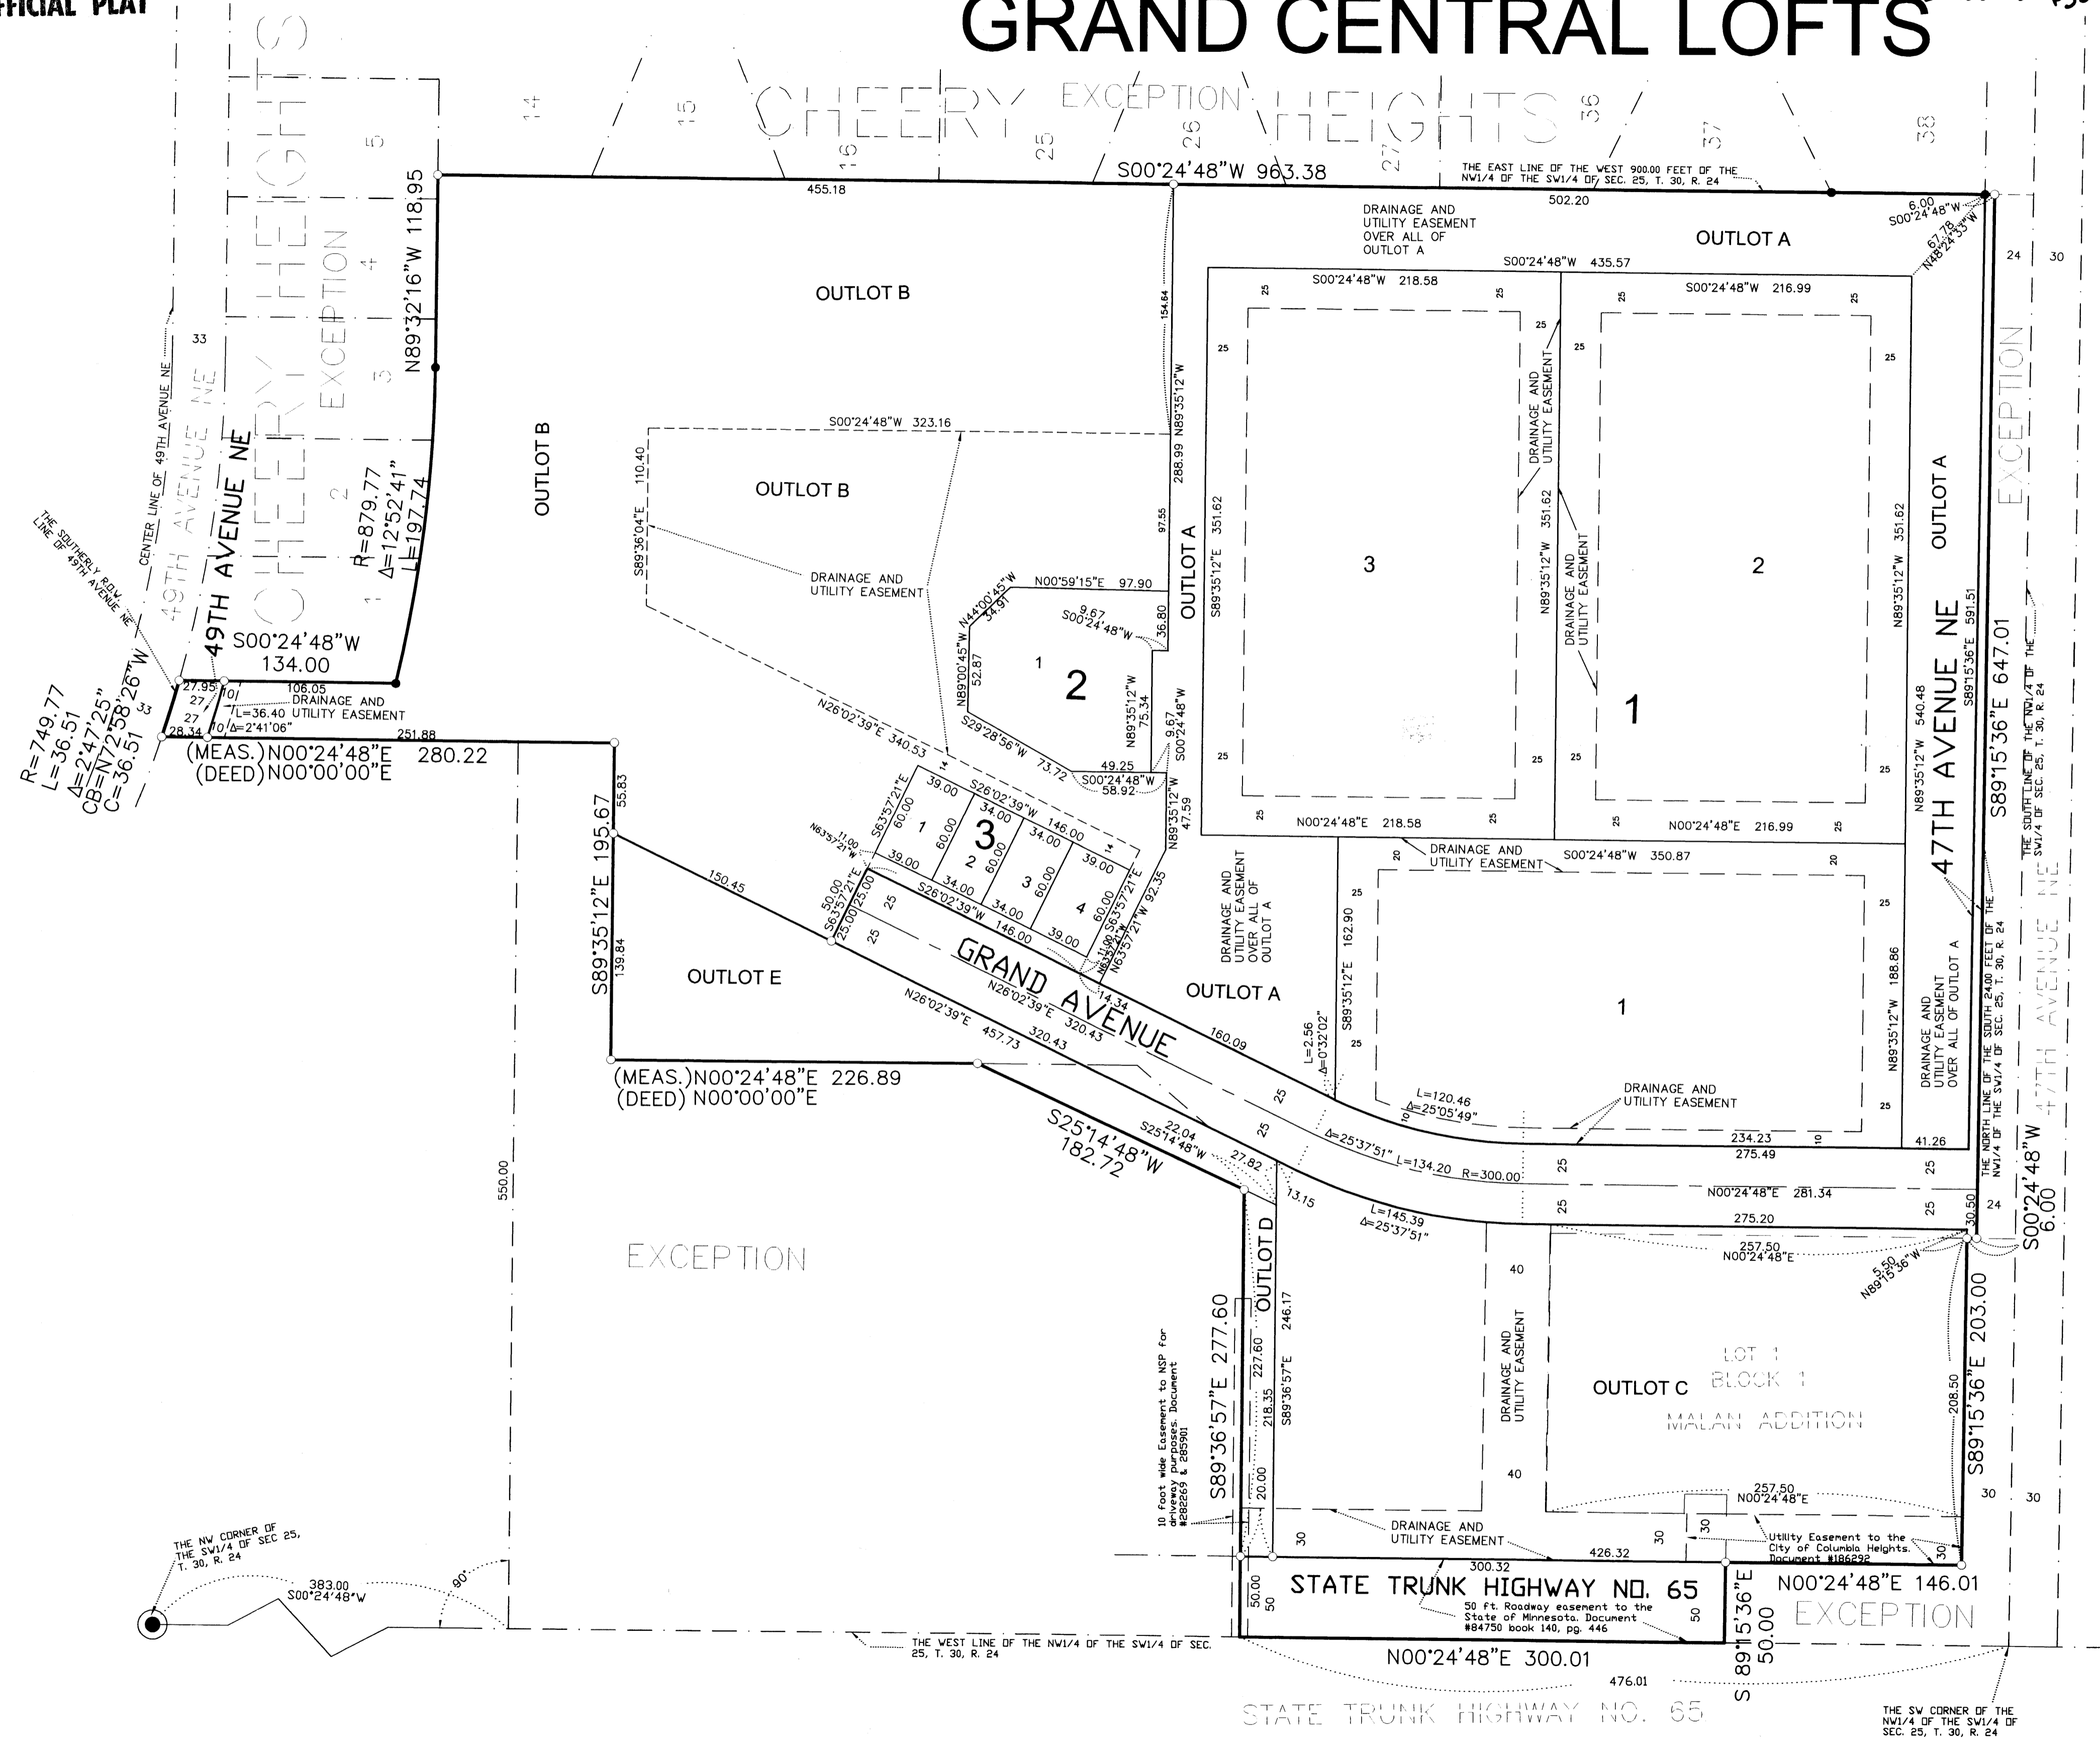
FFICIAL PLAT

GRAND CENTRAL LOFTS

CHEERY EXCEPTION HEIGHTS

14 15 16 25 26 27 36 37 38

S00°24'48"W 963.38

THE EAST LINE OF THE WEST 900.00 FEET OF THE NW1/4 OF THE SW1/4 OF SEC. 25, T. 30, R. 24

455.18

502.20

6.00 S00°24'48"W

67.78 N48°24'33"W

DRAINAGE AND UTILITY EASEMENT OVER ALL OF OUTLOT A

OUTLOT A

S00°24'48"W 435.57

S00°24'48"W 218.58

S00°24'48"W 216.99

24 30

CHEERY HEIGHTS EXCEPTION

5 4 3 2 1

N89°32'16"W 118.95

OUTLOT B

154.64

N89°35'12"W

33

CENTER LINE OF 49TH AVENUE NE

49TH AVENUE NE

OUTLOT B

S00°24'48"W 323.16

OUTLOT B

S89°36'04"E 110.40

DRAINAGE AND UTILITY EASEMENT

288.99

97.55

OUTLOT A

S89°35'12"E 351.62

3

DRAINAGE AND UTILITY EASEMENT

N89°35'12"W 351.62

DRAINAGE AND UTILITY EASEMENT

2

N89°35'12"W 351.62

OUTLOT A

EXCEPTION

R=879.77
Δ=12°52'41"
L=197.74

THE SOUTHERLY R.O.W. LINE OF 49TH AVENUE NE

49TH AVENUE NE

S00°24'48"W 134.00

N44°00'45"W 34.91

N00°59'15"E 97.90

9.67 S00°24'48"W

36.80

N89°00'45"W 52.87

1

2

N89°35'12"W 75.34

9.67 S00°24'48"W

1

47TH AVENUE NE

S89°15'36"E 591.51

S89°15'36"E 647.01

N89°35'12"W 540.48

THE SOUTH LINE OF THE NW1/4 OF THE SW1/4 OF SEC. 25, T. 30, R. 24

N72°58'26"W

27.95 27 27 28.34

106.05 DRAINAGE AND UTILITY EASEMENT

L=36.40 Δ=2°41'06"

251.88

R=749.77
L=36.51
Δ=2°47'25"
CB=N72°58'26"W
C=36.51

(MEAS.)N00°24'48"E 280.22
(DEED)N00°00'00"E

N26°02'39"E 340.53

S29°28'56"W 73.72

49.25 S00°24'48"W 58.92

N89°35'12"W 47.59

N00°24'48"E 218.58

N00°24'48"E 216.99

25

55.83

S89°35'12"E 195.67

S63°57'21"E 60.00

39.00

S26°02'39"W 146.00

34.00 34.00 39.00

1 2 3 4

3

60.00 60.00 60.00 60.00

11.00 N63°57'21"W

39.00 34.00 34.00 39.00

S26°02'39"W 146.00

S63°57'21"E 92.35

DRAINAGE AND UTILITY EASEMENT

S00°24'48"W 350.87

20

DRAINAGE AND UTILITY EASEMENT OVER ALL OF OUTLOT A

162.90

S89°35'12"E

1

N89°35'12"W 188.86

DRAINAGE AND UTILITY EASEMENT OVER ALL OF OUTLOT A

THE NORTH LINE OF THE SOUTH 24.00 FEET OF THE NW1/4 OF THE SW1/4 OF SEC. 25, T. 30, R. 24

47TH AVENUE NE

150.45

50.00 S63°57'21"E 25.00

OUTLOT E

139.84

GRAND AVENUE

N26°02'39"E 320.43

14.34

OUTLOT A

160.09

L=2.56 Δ=0°32'02"

N26°02'39"E 457.73

320.43

(MEAS.)N00°24'48"E 226.89
(DEED) N00°00'00"E

L=120.46 Δ=25°05'49"

DRAINAGE AND UTILITY EASEMENT

234.23

275.49

41.26

S25°14'48"W 182.72

22.04 S25°14'48"W

27.82

Δ=25°37'51"

L=134.20 R=300.00

N00°24'48"E 281.34

13.15

L=145.39 Δ=25°37'51"

275.20

30.50

S00°24'48"W 6.00

550.00

EXCEPTION

OUTLOT D

257.50 N00°24'48"E

5.50 N89°15'36"W

S89°36'57"E 277.60

227.60

246.17

218.35 S89°36'57"E

20.00

40

DRAINAGE AND UTILITY EASEMENT

OUTLOT C

LOT 1 BLOCK 1 MALAN ADDITION

208.50

S89°15'36"E 203.00

10 Foot wide Easement to NSP for driveway purposes. Document #282269 & 285901

40

257.50 N00°24'48"E

DRAINAGE AND UTILITY EASEMENT

Utility Easement to the City of Columbia Heights. Document #186292

30 30

THE NW CORNER OF THE SW1/4 OF SEC 25, T. 30, R. 24

383.00 S00°24'48"W

90°

300.32

426.32

STATE TRUNK HIGHWAY NO. 65

50 Ft. Roadway easement to the State of Minnesota. Document #84750 book 140, pg. 446

50.00 50

N00°24'48"E 146.01

S 89°15'36"E 50.00

EXCEPTION

THE WEST LINE OF THE NW1/4 OF THE SW1/4 OF SEC. 25, T. 30, R. 24

N00°24'48"E 300.01

476.01

STATE TRUNK HIGHWAY NO. 65

THE SW CORNER OF THE NW1/4 OF THE SW1/4 OF SEC. 25, T. 30, R. 24